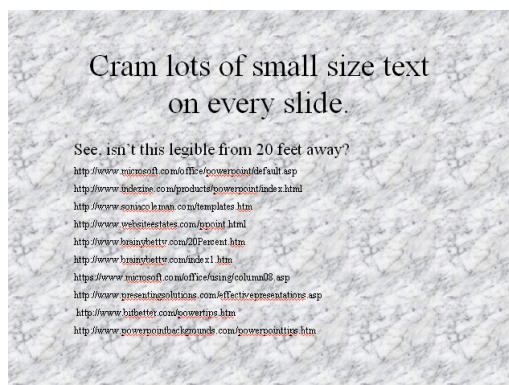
Cram lots of small size text on every slide.

See, isn't this legible from 20 feet away?

http://www.microsoft.com/office/powerpoint/default.asp
http://www.indezine.com/products/powerpoint/index.html
http://www.soniacoleman.com/templates.htm
http://www.websiteestates.com/ppoint.html
http://www.brainybetty.com/20Percent.htm
http://www.brainybetty.com/index1.htm
https://www.microsoft.com/office/using/column08.asp
http://www.presentingsolutions.com/effectivepresentations.asp
http://www.bitbetter.com/powertips.htm
http://www.powerpointbackgrounds.com/powerpointtips.htm